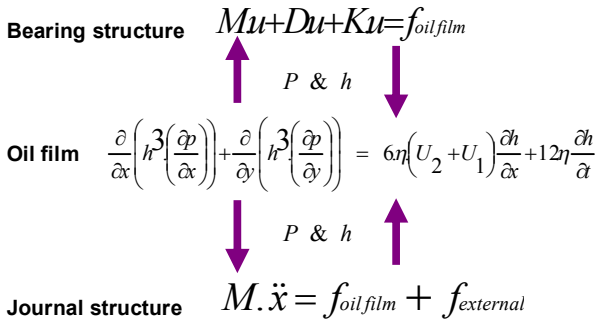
Bearing structure $Mu+Du+Ku=f_{oil\,film}$

$P$ & $h$

Oil film $\frac{\partial}{\partial x}\left(h^3\left(\frac{\partial p}{\partial x}\right)\right)+\frac{\partial}{\partial y}\left(h^3\left(\frac{\partial p}{\partial y}\right)\right) = 6\eta\left(U_2+U_1\right)\frac{\partial h}{\partial x}+12\eta\frac{\partial h}{\partial t}$

$P$ & $h$

Journal structure $M.\ddot{x} = f_{oil\,film} + f_{external}$